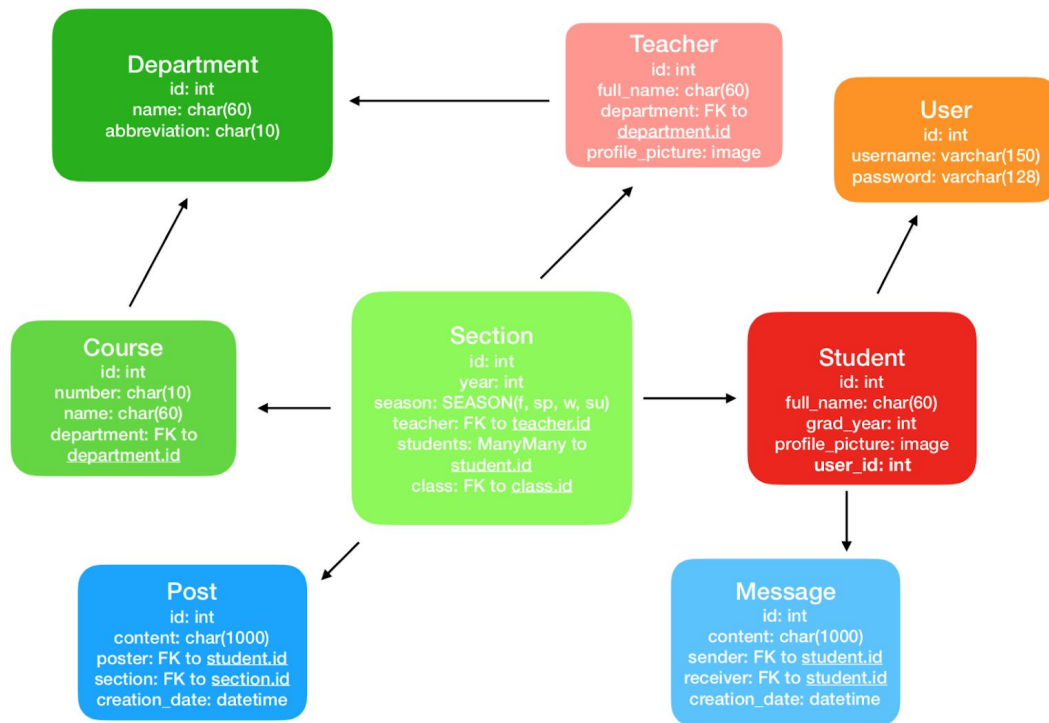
Department
id: int
name: char(60)
abbreviation: char(10)

Teacher
id: int
full_name: char(60)
department: FK to department.id
profile_picture: image

User
id: int
username: varchar(150)
password: varchar(128)

Course
id: int
number: char(10)
name: char(60)
department: FK to department.id

Section
id: int
year: int
season: SEASON(f, sp, w, su)
teacher: FK to teacher.id
students: ManyMany to student.id
class: FK to class.id

Student
id: int
full_name: char(60)
grad_year: int
profile_picture: image
user_id: int

Post
id: int
content: char(1000)
poster: FK to student.id
section: FK to section.id
creation_date: datetime

Message
id: int
content: char(1000)
sender: FK to student.id
receiver: FK to student.id
creation_date: datetime